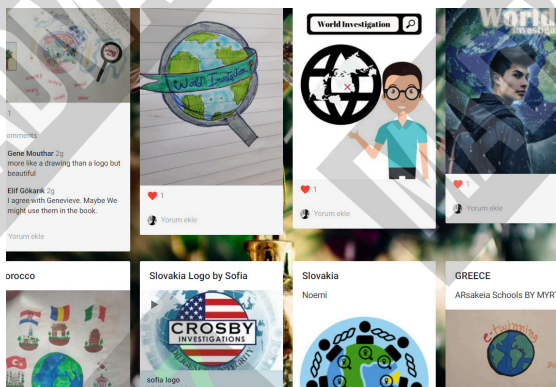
omments

Gene Mouthar 2g
more like a drawing than a logo but beautiful

Elif Gökank 2g
I agree with Genevieve. Maybe We might use them in the book.

Yorum ekle

World Investigation

1

Yorum ekle

World Investigation

1

Yorum ekle

World
Investiga

1

Yorum ekle

orocco

Slovakia Logo by Sofia

CROSBY
INVESTIGATIONS

sofia logo

Slovakia

Noemi

GREECE

ARsakeia Schools BY MYRT

eTwinning